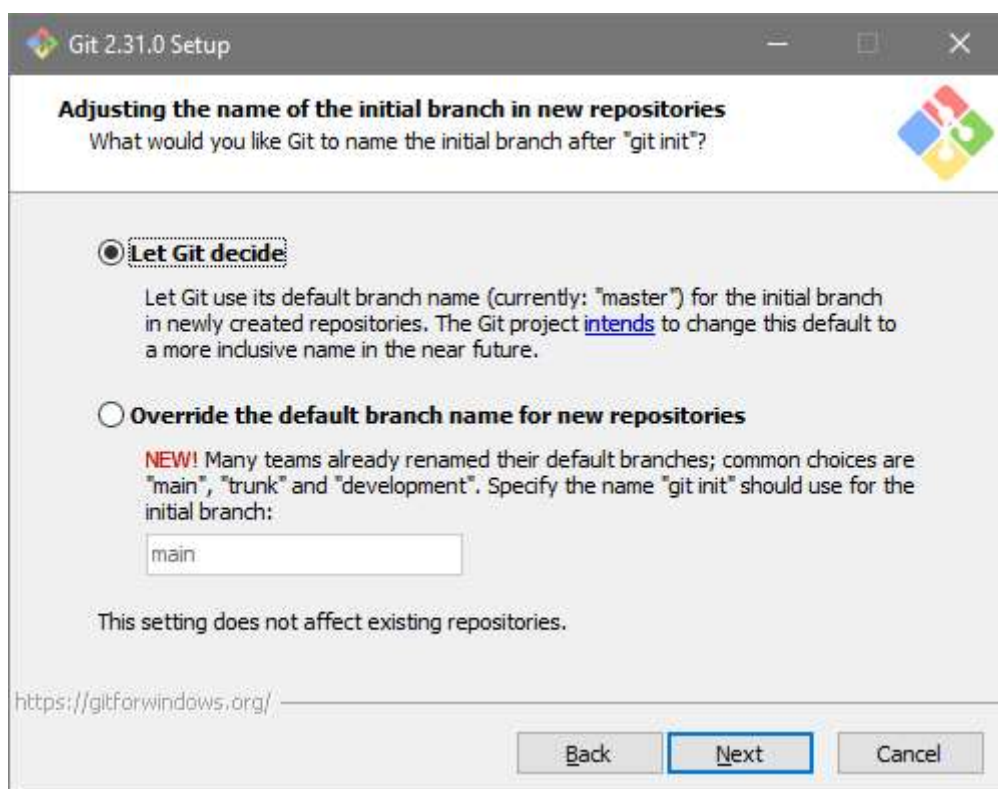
Git 2.31.0 Setup

Adjusting the name of the initial branch in new repositories
What would you like Git to name the initial branch after "git init"?

Let Git decide

Let Git use its default branch name (currently: "master") for the initial branch in newly created repositories. The Git project intends to change this default to a more inclusive name in the near future.

Override the default branch name for new repositories

NEW! Many teams already renamed their default branches; common choices are "main", "trunk" and "development". Specify the name "git init" should use for the initial branch:

main

This setting does not affect existing repositories.

https://gitforwindows.org/

Back Next Cancel